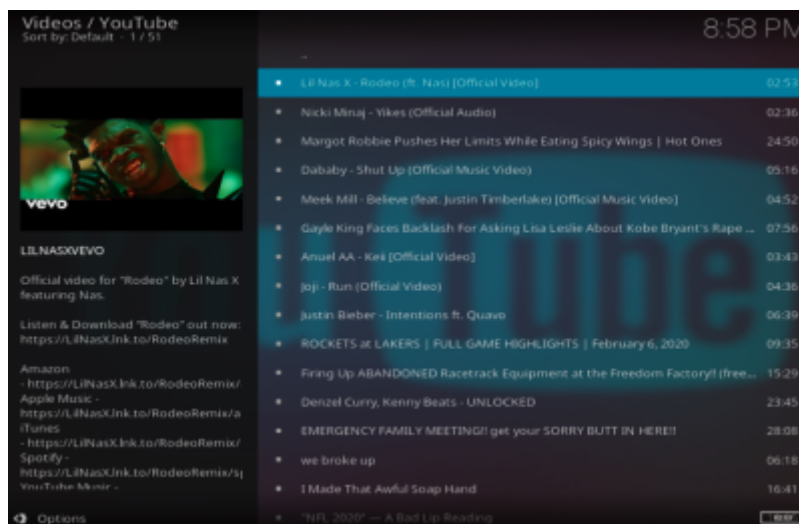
Videos / YouTube
Sort by: Default · 1 / 51

8:58 PM

vevo

LILNASXVEVO

Official video for "Rodeo" by Lil Nas X featuring Nas.

Listen & Download "Rodeo" out now: https://LilNasX.lnk.to/RodeoRemix

Amazon
- https://LilNasX.lnk.to/RodeoRemix/
Apple Music
- https://LilNasX.lnk.to/RodeoRemix/a
iTunes
- https://LilNasX.lnk.to/RodeoRemix/
Spotify
- https://LilNasX.lnk.to/RodeoRemix/s
YouTube Music -

Options

..

| | |
|---|---|
| Lil Nas X - Rodeo (ft. Nas) [Official Video] | 02:53 |
| Nicki Minaj - Yikes (Official Audio) | 02:36 |
| Margot Robbie Pushes Her Limits While Eating Spicy Wings \| Hot Ones | 24:50 |
| Dababy - Shut Up (Official Music Video) | 05:16 |
| Meek Mill - Believe (feat. Justin Timberlake) [Official Music Video] | 04:52 |
| Gayle King Faces Backlash For Asking Lisa Leslie About Kobe Bryant's Rape ... | 07:56 |
| Anuel AA - Keii [Official Video] | 03:43 |
| Joji - Run (Official Video) | 04:36 |
| Justin Bieber - Intentions ft. Quavo | 06:39 |
| ROCKETS at LAKERS \| FULL GAME HIGHLIGHTS \| February 6, 2020 | 09:35 |
| Firing Up ABANDONED Racetrack Equipment at the Freedom Factory!! (free... | 15:29 |
| Denzel Curry, Kenny Beats - UNLOCKED | 23:45 |
| EMERGENCY FAMILY MEETING!! get your SORRY BUTT IN HERE!! | 28:08 |
| we broke up | 06:18 |
| I Made That Awful Soap Hand | 16:41 |
| "NFL 2020" — A Bad Lip Reading | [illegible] |